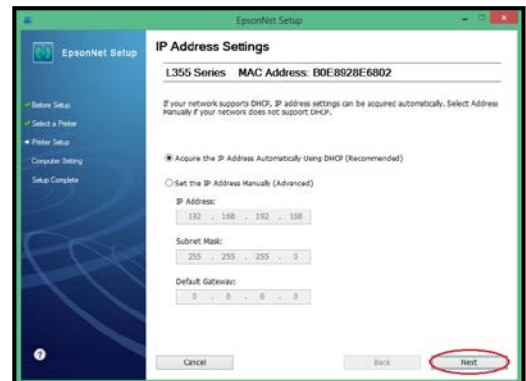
EpsonNet Setup

EpsonNet Setup

Before Setup
Select a Printer
Printer Setup
Computer Setting
Setup Complete

IP Address Settings

L355 Series MAC Address: B0E8928E6802

If your network supports DHCP, IP address settings can be acquired automatically. Select Address Manually if your network does not support DHCP.

Acquire the IP Address Automatically Using DHCP (Recommended)

Set the IP Address Manually (Advanced)

IP Address:
192 . 168 . 192 . 168

Subnet Mask:
255 . 255 . 255 . 0

Default Gateway:
0 . 0 . 0 . 0

Cancel

Back

Next